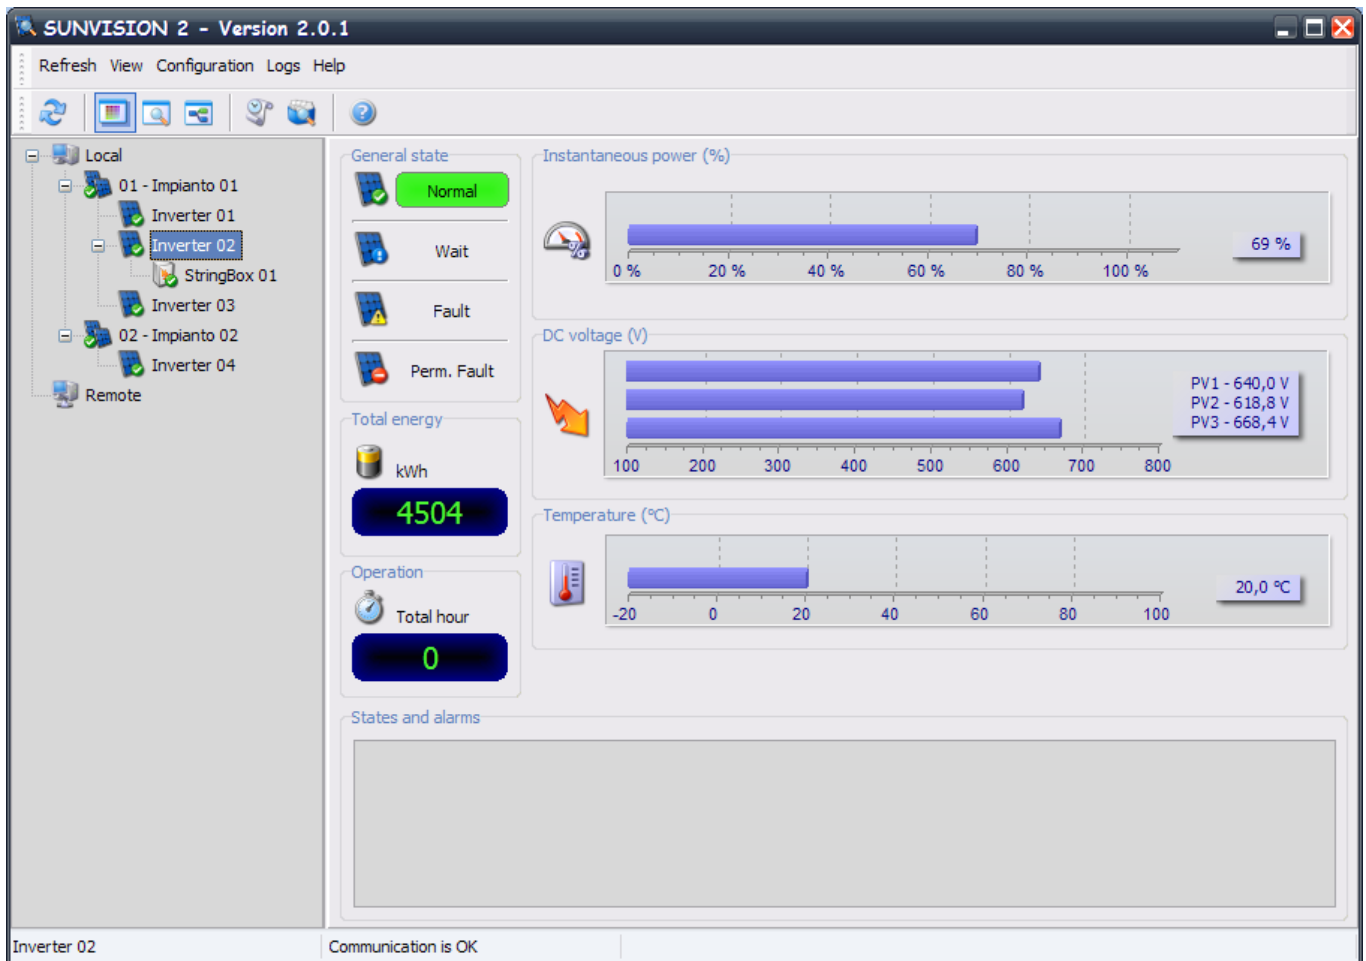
SUNVISION 2 - Version 2.0.1

Refresh View Configuration Logs Help

Local
01 - Impianto 01
Inverter 01
Inverter 02
StringBox 01
Inverter 03
02 - Impianto 02
Inverter 04
Remote

General state
Normal
Wait
Fault
Perm. Fault

Total energy
kWh
4504

Operation
Total hour
0

Instantaneous power (%)
0 % 20 % 40 % 60 % 80 % 100 %
69 %

DC voltage (V)
100 200 300 400 500 600 700 800
PV1 - 640,0 V
PV2 - 618,8 V
PV3 - 668,4 V

Temperature (°C)
-20 0 20 40 60 80 100
20,0 °C

States and alarms

Inverter 02
Communication is OK